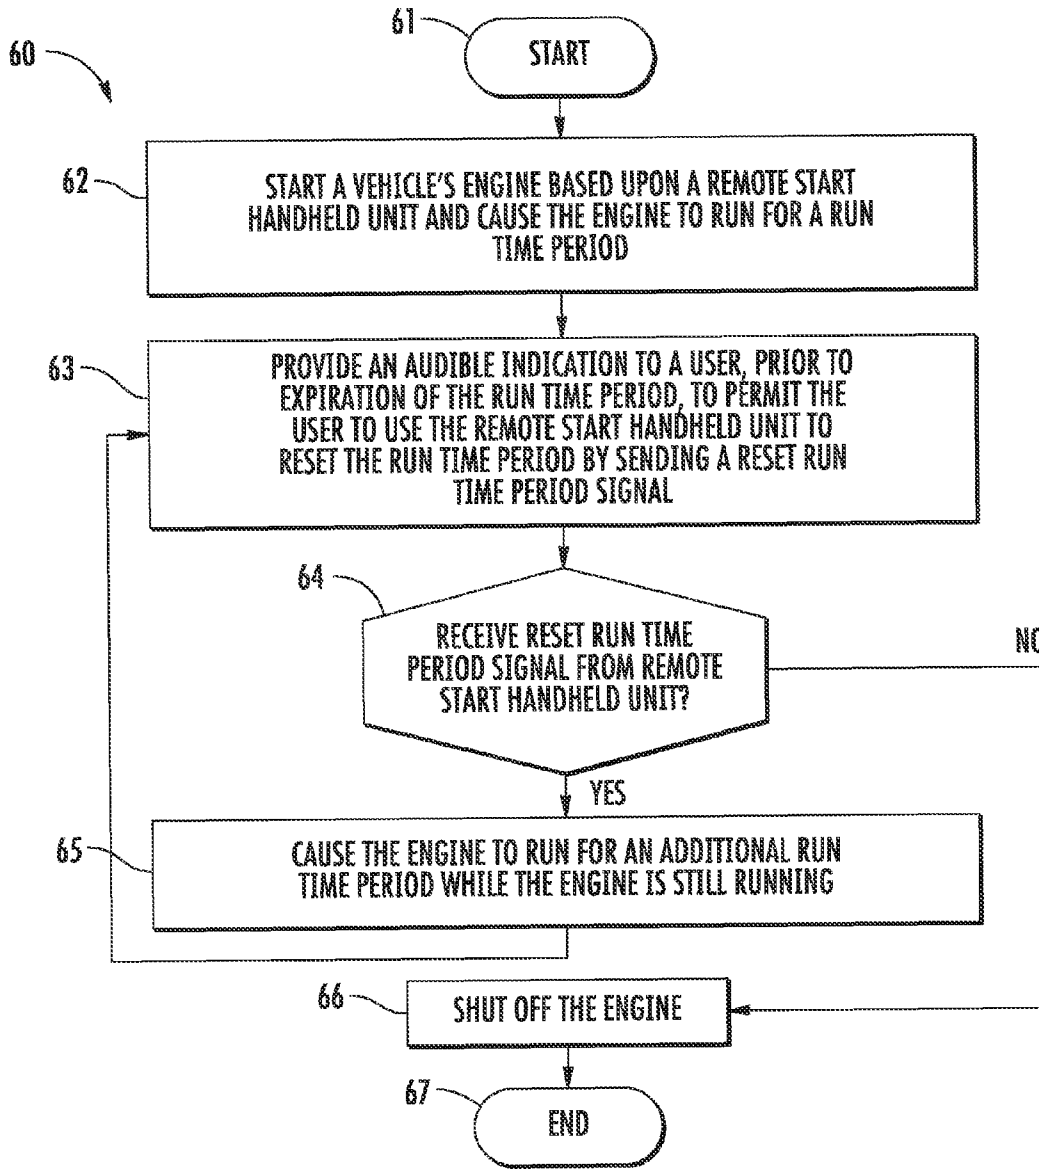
60

61

START

62

START A VEHICLE'S ENGINE BASED UPON A REMOTE START HANDHELD UNIT AND CAUSE THE ENGINE TO RUN FOR A RUN TIME PERIOD

63

PROVIDE AN AUDIBLE INDICATION TO A USER, PRIOR TO EXPIRATION OF THE RUN TIME PERIOD, TO PERMIT THE USER TO USE THE REMOTE START HANDHELD UNIT TO RESET THE RUN TIME PERIOD BY SENDING A RESET RUN TIME PERIOD SIGNAL

64

RECEIVE RESET RUN TIME PERIOD SIGNAL FROM REMOTE START HANDHELD UNIT?

NO

YES

65

CAUSE THE ENGINE TO RUN FOR AN ADDITIONAL RUN TIME PERIOD WHILE THE ENGINE IS STILL RUNNING

66

SHUT OFF THE ENGINE

67

END